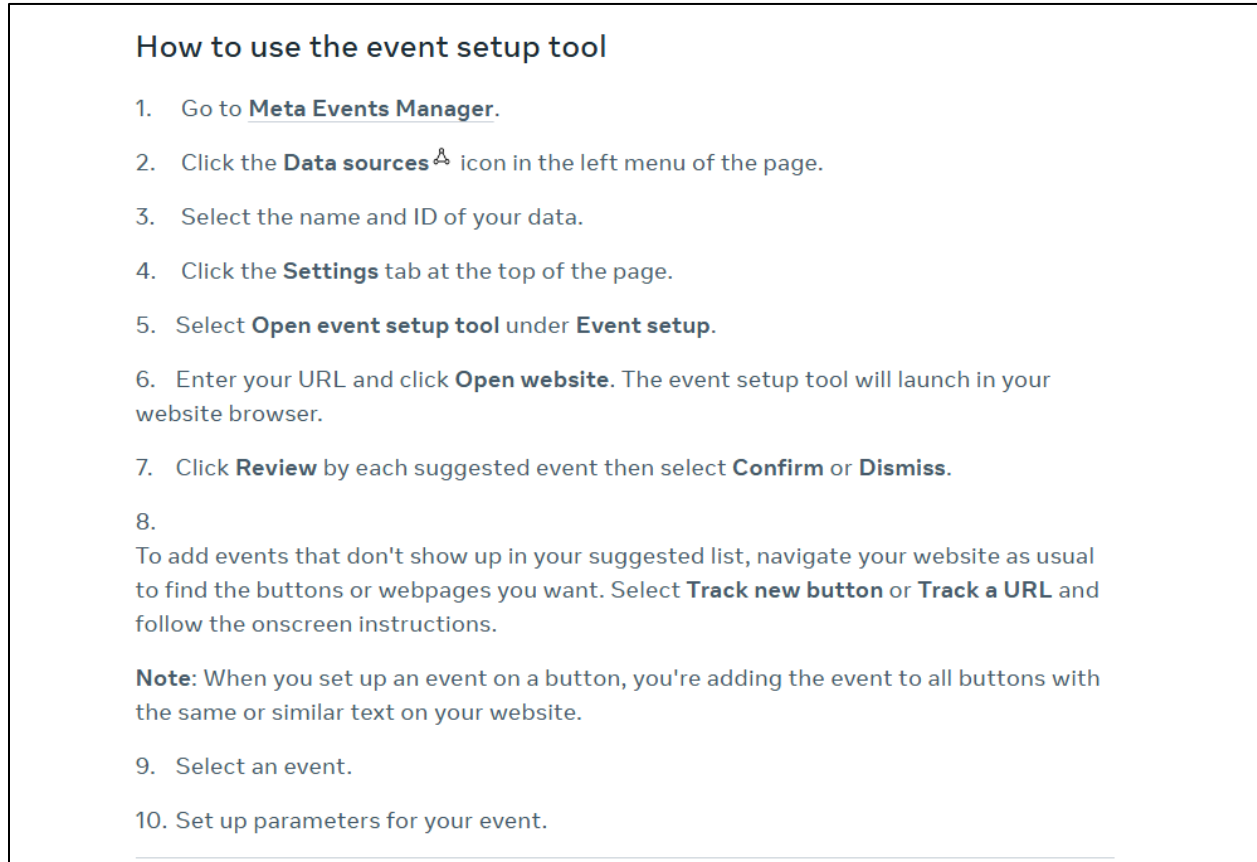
How to use the event setup tool

1. Go to Meta Events Manager.

2. Click the Data sources icon in the left menu of the page.

3. Select the name and ID of your data.

4. Click the Settings tab at the top of the page.

5. Select Open event setup tool under Event setup.

6. Enter your URL and click Open website. The event setup tool will launch in your website browser.

7. Click Review by each suggested event then select Confirm or Dismiss.

8.
To add events that don't show up in your suggested list, navigate your website as usual to find the buttons or webpages you want. Select Track new button or Track a URL and follow the onscreen instructions.

Note: When you set up an event on a button, you're adding the event to all buttons with the same or similar text on your website.

9. Select an event.

10. Set up parameters for your event.